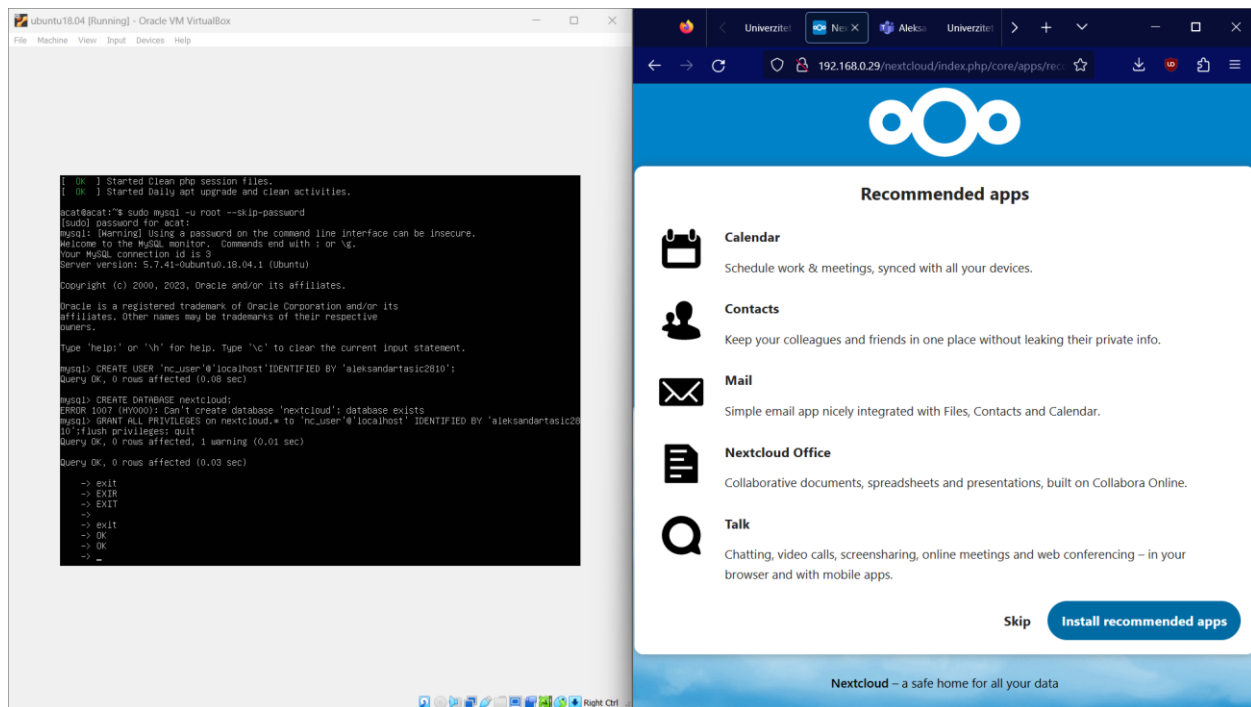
ubuntu18.04 [Running] - Oracle VM VirtualBox

File Machine View Input Devices Help

[  OK  ] Started Clean php session files.
[  OK  ] Started Daily apt upgrade and clean activities.

acat@acat:~$ sudo mysql -u root --skip-password
[sudo] password for acat:
mysql: [Warning] Using a password on the command line interface can be insecure.
Welcome to the MySQL monitor.  Commands end with ; or \g.
Your MySQL connection id is 3
Server version: 5.7.41-0ubuntu0.18.04.1 (Ubuntu)

Copyright (c) 2000, 2023, Oracle and/or its affiliates.

Oracle is a registered trademark of Oracle Corporation and/or its affiliates. Other names may be trademarks of their respective owners.

Type 'help;' or '\h' for help. Type '\c' to clear the current input statement.

mysql> CREATE USER 'nc_user'@'localhost'IDENTIFIED BY 'aleksandartasic2810';
Query OK, 0 rows affected (0.08 sec)

mysql> CREATE DATABASE nextcloud;
ERROR 1007 (HY000): Can't create database 'nextcloud'; database exists
mysql> GRANT ALL PRIVILEGES on nextcloud.* to 'nc_user'@'localhost' IDENTIFIED BY 'aleksandartasic2810';flush privileges; quit
Query OK, 0 rows affected, 1 warning (0.01 sec)

Query OK, 0 rows affected (0.03 sec)

    -> exit
    -> EXIR
    -> EXIT
    ->
    -> exit
    -> OK
    -> OK
    -> _

Right Ctrl

Univerzitet | Nex | Aleksa | Univerzitet

192.168.0.29/nextcloud/index.php/core/apps/rec

Recommended apps

Calendar
Schedule work & meetings, synced with all your devices.

Contacts
Keep your colleagues and friends in one place without leaking their private info.

Mail
Simple email app nicely integrated with Files, Contacts and Calendar.

Nextcloud Office
Collaborative documents, spreadsheets and presentations, built on Collabora Online.

Talk
Chatting, video calls, screensharing, online meetings and web conferencing – in your browser and with mobile apps.

Skip
Install recommended apps

Nextcloud – a safe home for all your data